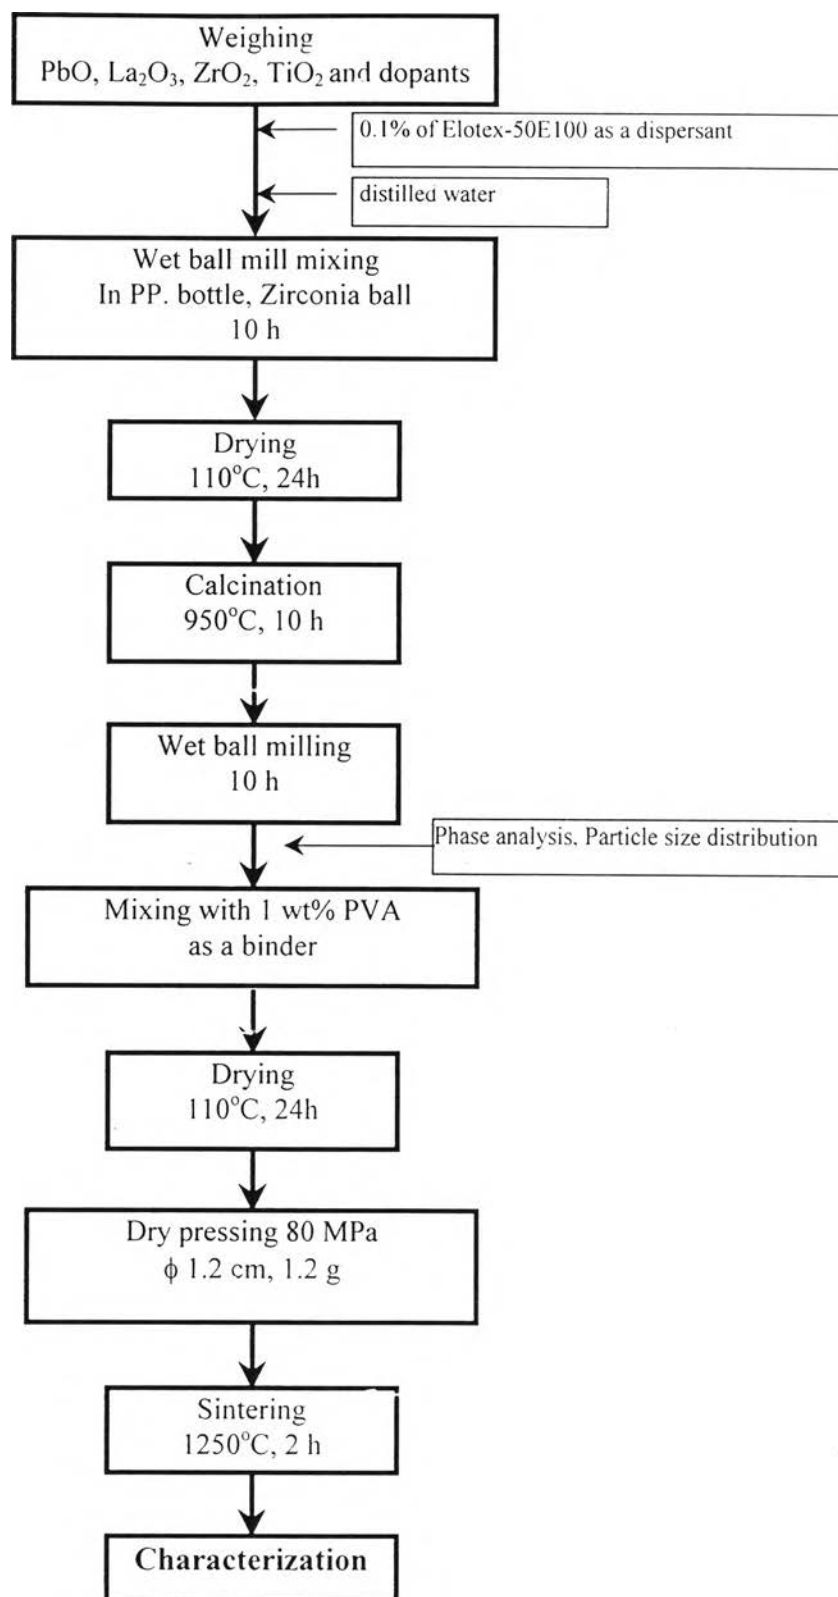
Weighing
PbO, $La_2O_3$, $ZrO_2$, $TiO_2$ and dopants

0.1% of Elotex-50E100 as a dispersant

distilled water

Wet ball mill mixing
In PP. bottle, Zirconia ball
10 h

Drying
110°C, 24h

Calcination
950°C, 10 h

Wet ball milling
10 h

Phase analysis, Particle size distribution

Mixing with 1 wt% PVA
as a binder

Drying
110°C, 24h

Dry pressing 80 MPa
$\phi$ 1.2 cm, 1.2 g

Sintering
1250°C, 2 h

Characterization